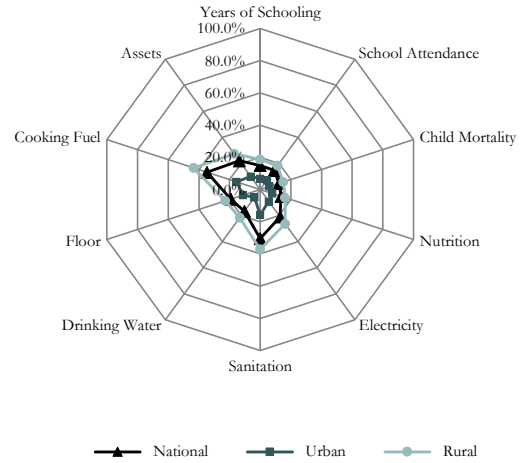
Years of Schooling

100.0%

80.0%

60.0%

40.0%

20.0%

0.0%

School Attendance

Child Mortality

Nutrition

Electricity

Sanitation

Drinking Water

Floor

Cooking Fuel

Assets

National

Urban

Rural